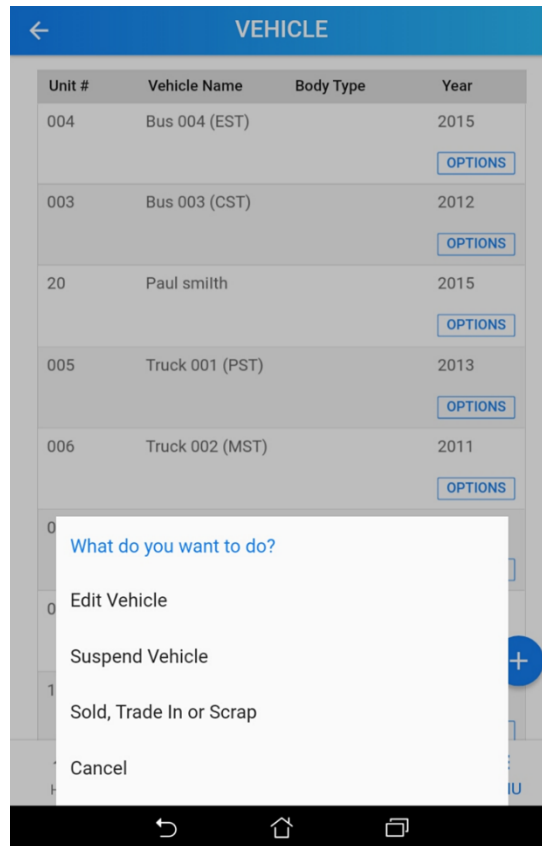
VEHICLE

| Unit # | Vehicle Name | Body Type | Year |
|---|---|---|---|
| 004 | Bus 004 (EST) | | 2015 OPTIONS |
| 003 | Bus 003 (CST) | | 2012 OPTIONS |
| 20 | Paul smith | | 2015 OPTIONS |
| 005 | Truck 001 (PST) | | 2013 OPTIONS |
| 006 | Truck 002 (MST) | | 2011 OPTIONS |

What do you want to do?

Edit Vehicle

Suspend Vehicle

Sold, Trade In or Scrap

Cancel